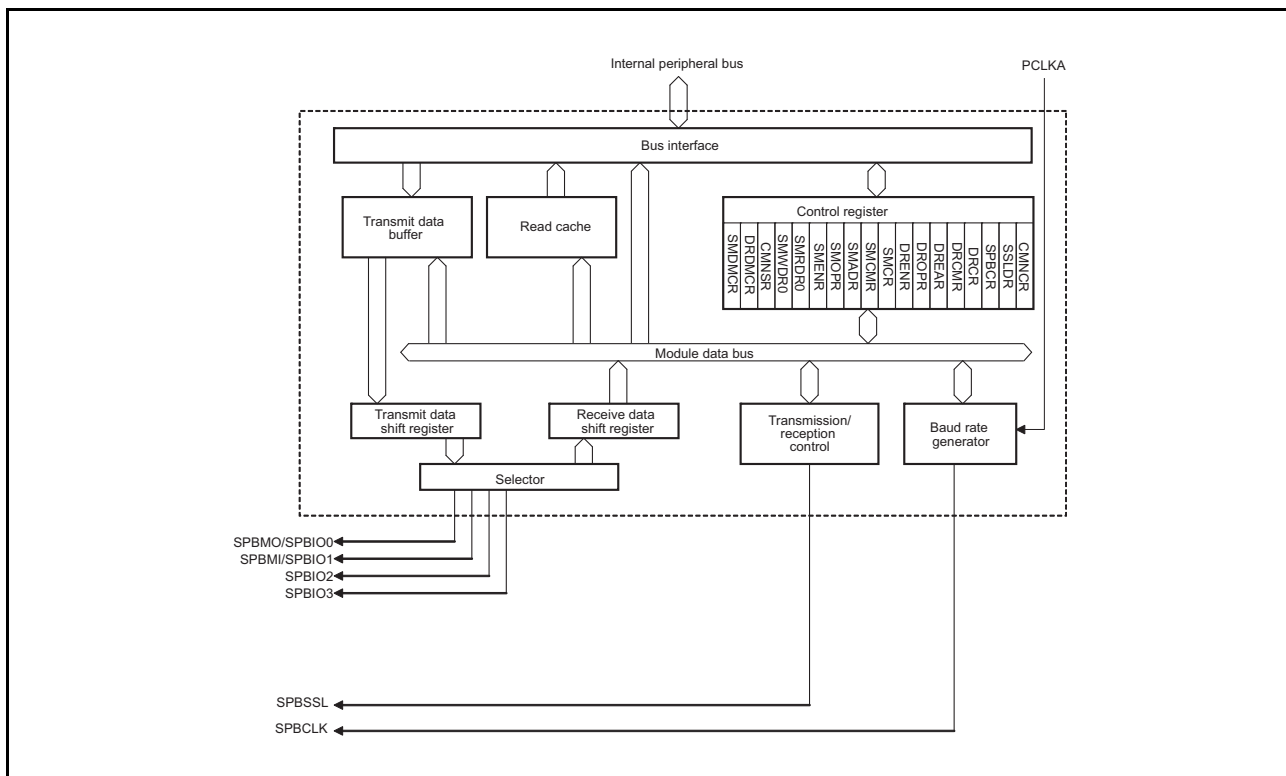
Internal peripheral bus

PCLKA

Bus interface

Transmit data buffer

Read cache

Control register

SMDMCR
DRDMCR
CMNSR
SMWDR0
SMRDR0
SMENR
SMOPR
SMADR
SMCMR
SMCR
DRENR
DROPR
DREAR
DRCMR
DRCR
SPBCR
SSLDR
CMNCR

Module data bus

Transmit data shift register

Receive data shift register

Transmission/ reception control

Baud rate generator

Selector

SPBMO/SPBIO0
SPBMI/SPBIO1
SPBIO2
SPBIO3

SPBSSL

SPBCLK